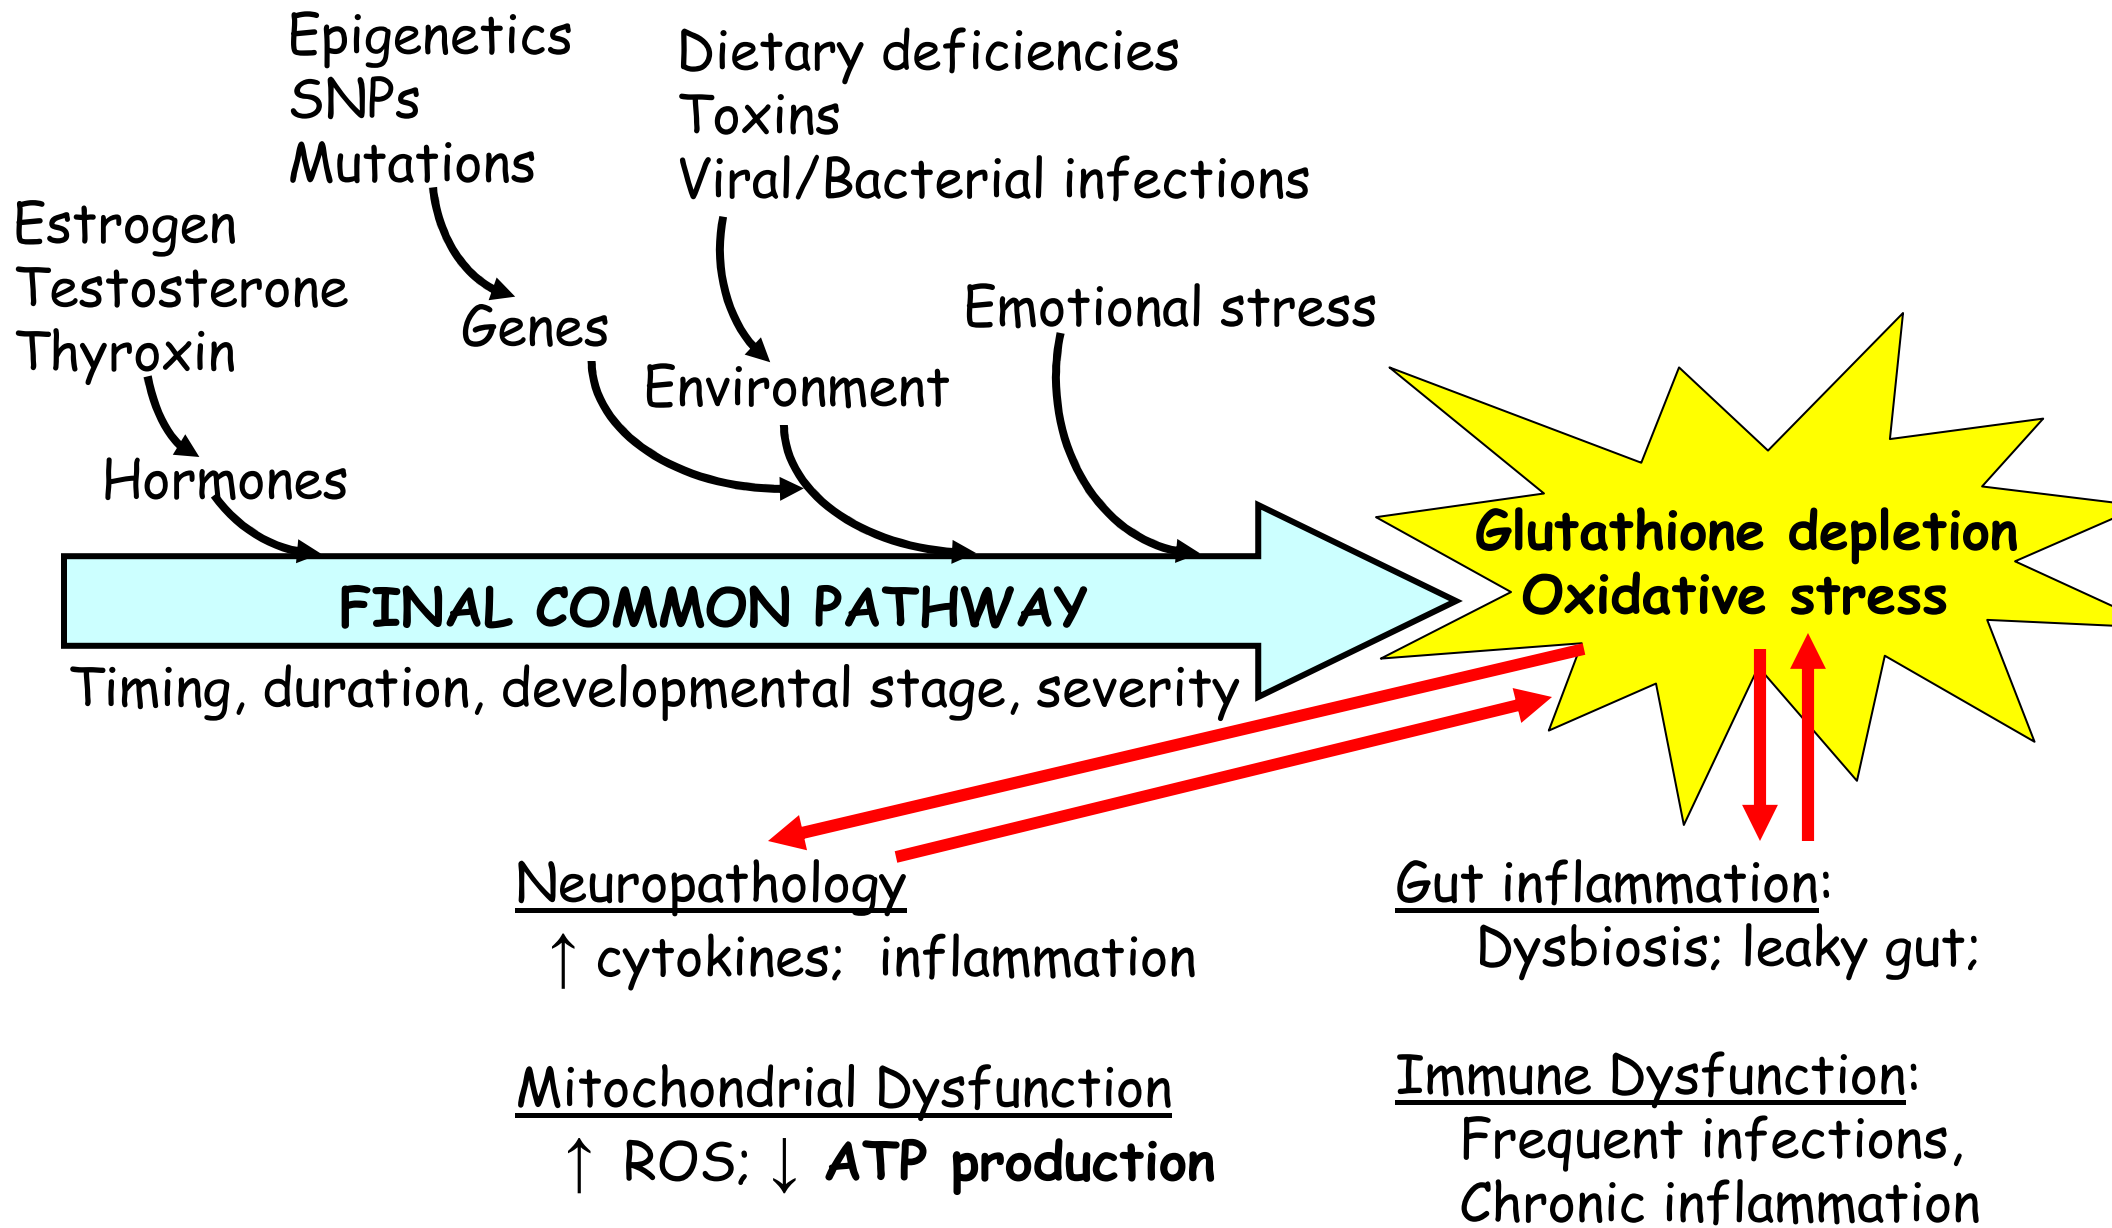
Epigenetics
SNPs
Mutations

Dietary deficiencies
Toxins
Viral/Bacterial infections

Estrogen
Testosterone
Thyroxin

Genes

Environment

Emotional stress

Hormones

FINAL COMMON PATHWAY

Timing, duration, developmental stage, severity

Glutathione depletion
Oxidative stress

Neuropathology
↑ cytokines; inflammation

Gut inflammation:
Dysbiosis; leaky gut;

Mitochondrial Dysfunction
↑ ROS; ↓ ATP production

Immune Dysfunction:
Frequent infections,
Chronic inflammation